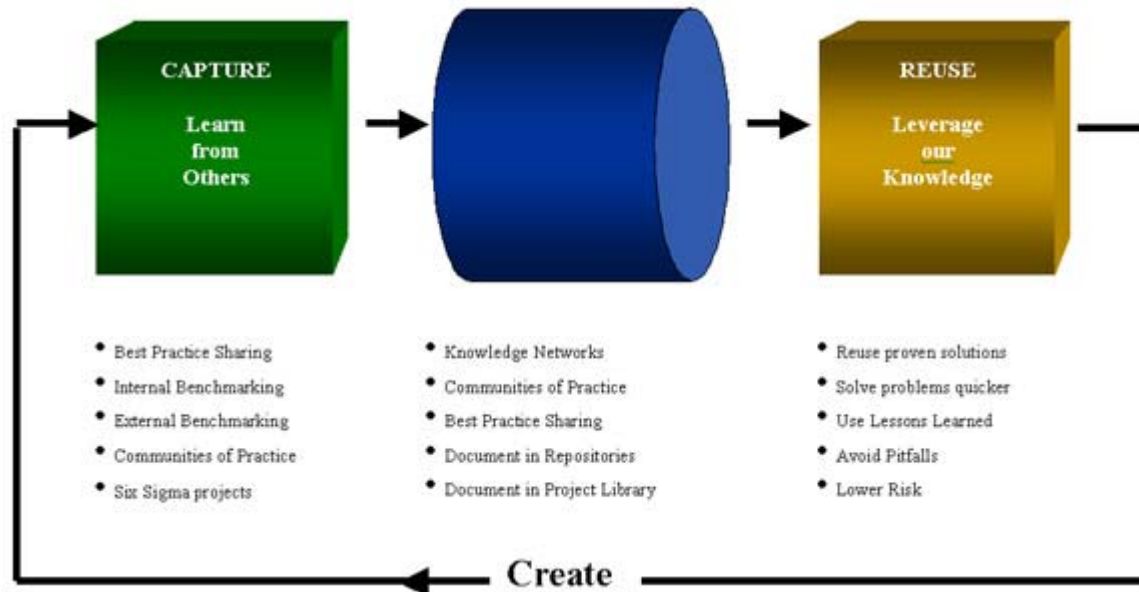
CAPTURE

Learn from Others

REUSE

Leverage our Knowledge

- Best Practice Sharing
- Internal Benchmarking
- External Benchmarking
- Communities of Practice
- Six Sigma projects

- Knowledge Networks
- Communities of Practice
- Best Practice Sharing
- Document in Repositories
- Document in Project Library

- Reuse proven solutions
- Solve problems quicker
- Use Lessons Learned
- Avoid Pitfalls
- Lower Risk

Create